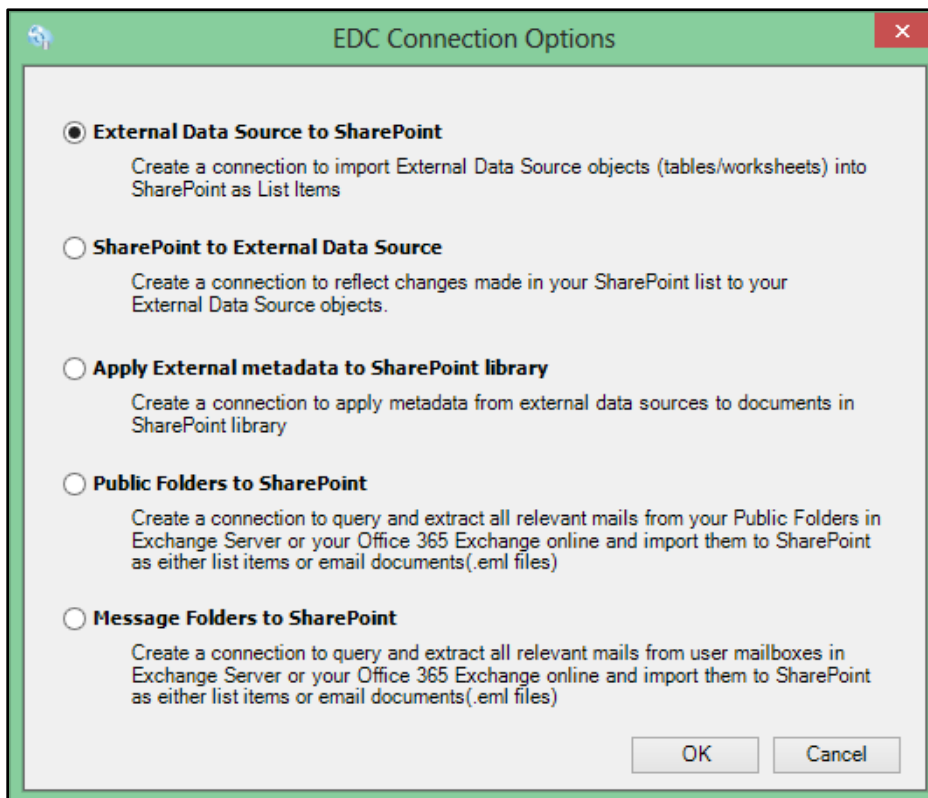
EDC Connection Options

External Data Source to SharePoint

Create a connection to import External Data Source objects (tables/worksheets) into SharePoint as List Items

SharePoint to External Data Source

Create a connection to reflect changes made in your SharePoint list to your External Data Source objects.

Apply External metadata to SharePoint library

Create a connection to apply metadata from external data sources to documents in SharePoint library

Public Folders to SharePoint

Create a connection to query and extract all relevant mails from your Public Folders in Exchange Server or your Office 365 Exchange online and import them to SharePoint as either list items or email documents(.eml files)

Message Folders to SharePoint

Create a connection to query and extract all relevant mails from user mailboxes in Exchange Server or your Office 365 Exchange online and import them to SharePoint as either list items or email documents(.eml files)

OK
Cancel